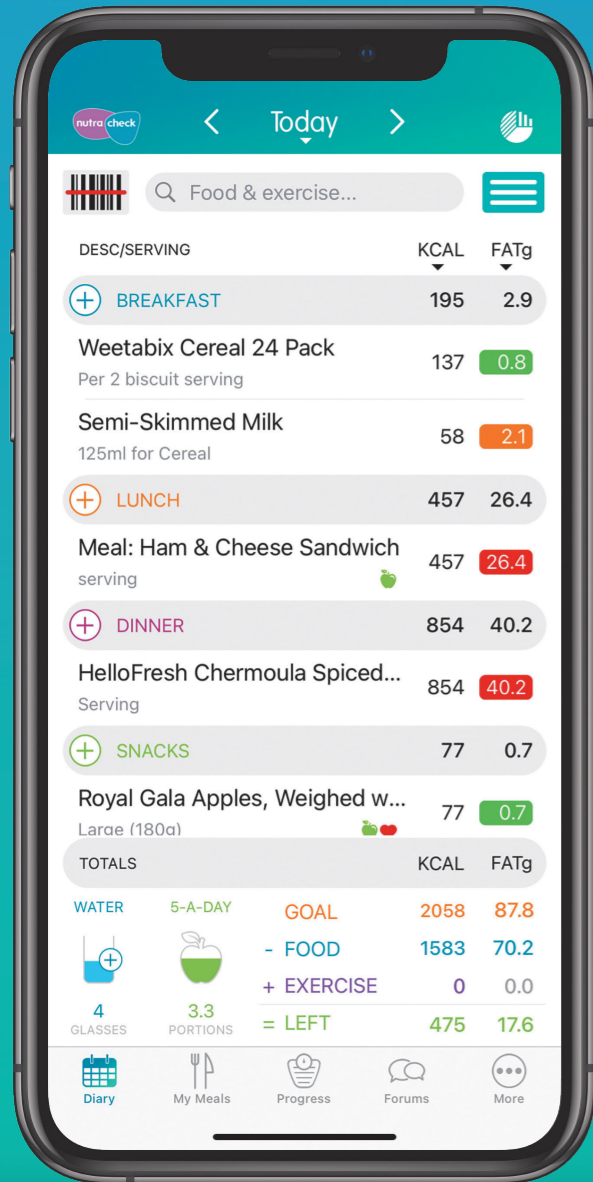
nutra check

Today

Food & exercise...

| DESC/SERVING | KCAL | FATg |
|---|---|---|
| BREAKFAST | 195 | 2.9 |
| Weetabix Cereal 24 Pack<br>Per 2 biscuit serving | 137 | 0.8 |
| Semi-Skimmed Milk<br>125ml for Cereal | 58 | 2.1 |
| LUNCH | 457 | 26.4 |
| Meal: Ham & Cheese Sandwich<br>serving | 457 | 26.4 |
| DINNER | 854 | 40.2 |
| HelloFresh Chermoula Spiced...<br>Serving | 854 | 40.2 |
| SNACKS | 77 | 0.7 |
| Royal Gala Apples, Weighed w...<br>Large (180g) | 77 | 0.7 |

| TOTALS | KCAL | FATg |
|---|---|---|
| GOAL | 2058 | 87.8 |
| - FOOD | 1583 | 70.2 |
| + EXERCISE | 0 | 0.0 |
| = LEFT | 475 | 17.6 |

WATER
4
GLASSES

5-A-DAY
3.3
PORTIONS

Diary
My Meals
Progress
Forums
More